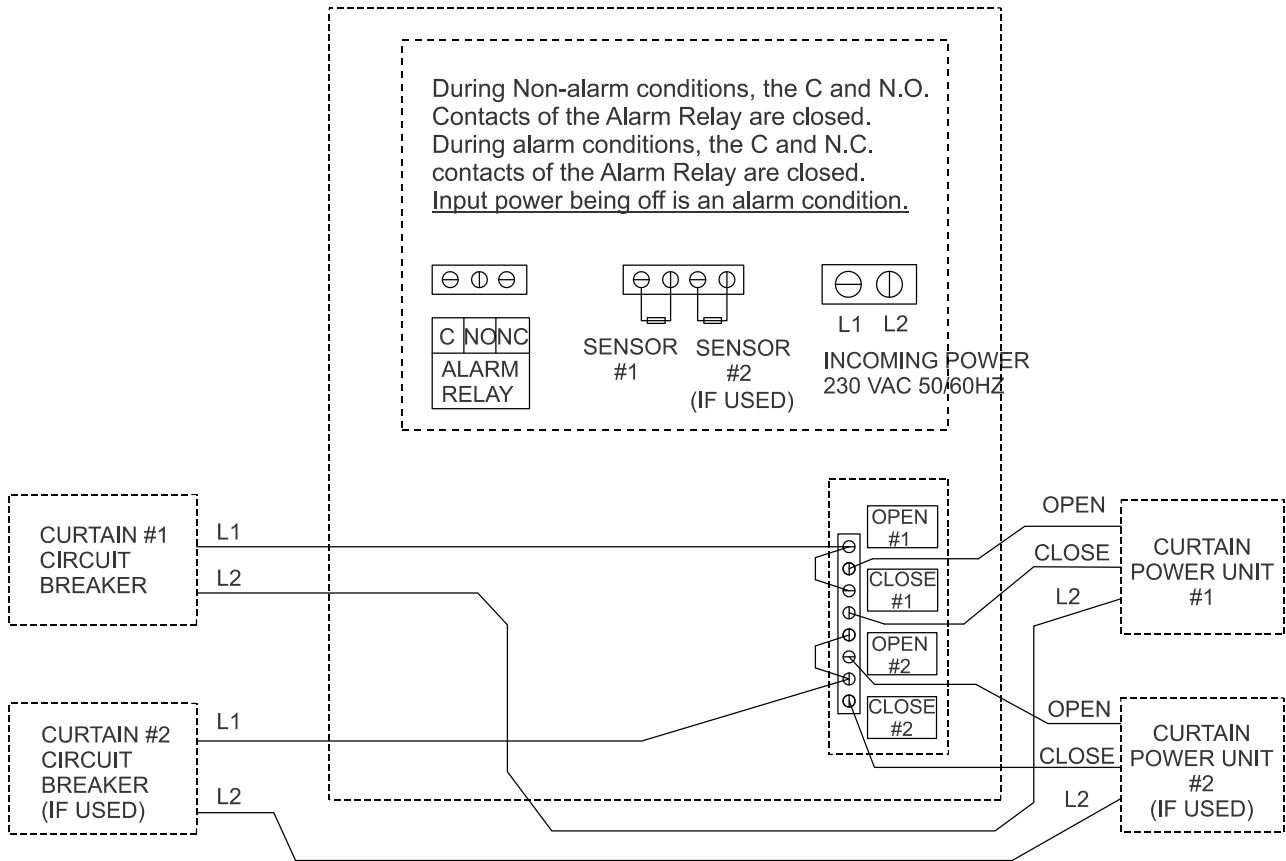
During Non-alarm conditions, the C and N.O. Contacts of the Alarm Relay are closed. During alarm conditions, the C and N.C. contacts of the Alarm Relay are closed. Input power being off is an alarm condition.

C NO NC
ALARM RELAY

SENSOR #1

SENSOR #2 (IF USED)

L1 L2
INCOMING POWER 230 VAC 50/60HZ

CURTAIN #1 CIRCUIT BREAKER

L1

L2

OPEN #1

CLOSE #1

OPEN #2

CLOSE #2

OPEN

CLOSE

L2

CURTAIN POWER UNIT #1

CURTAIN #2 CIRCUIT BREAKER (IF USED)

L1

L2

OPEN

CLOSE

L2

CURTAIN POWER UNIT #2 (IF USED)